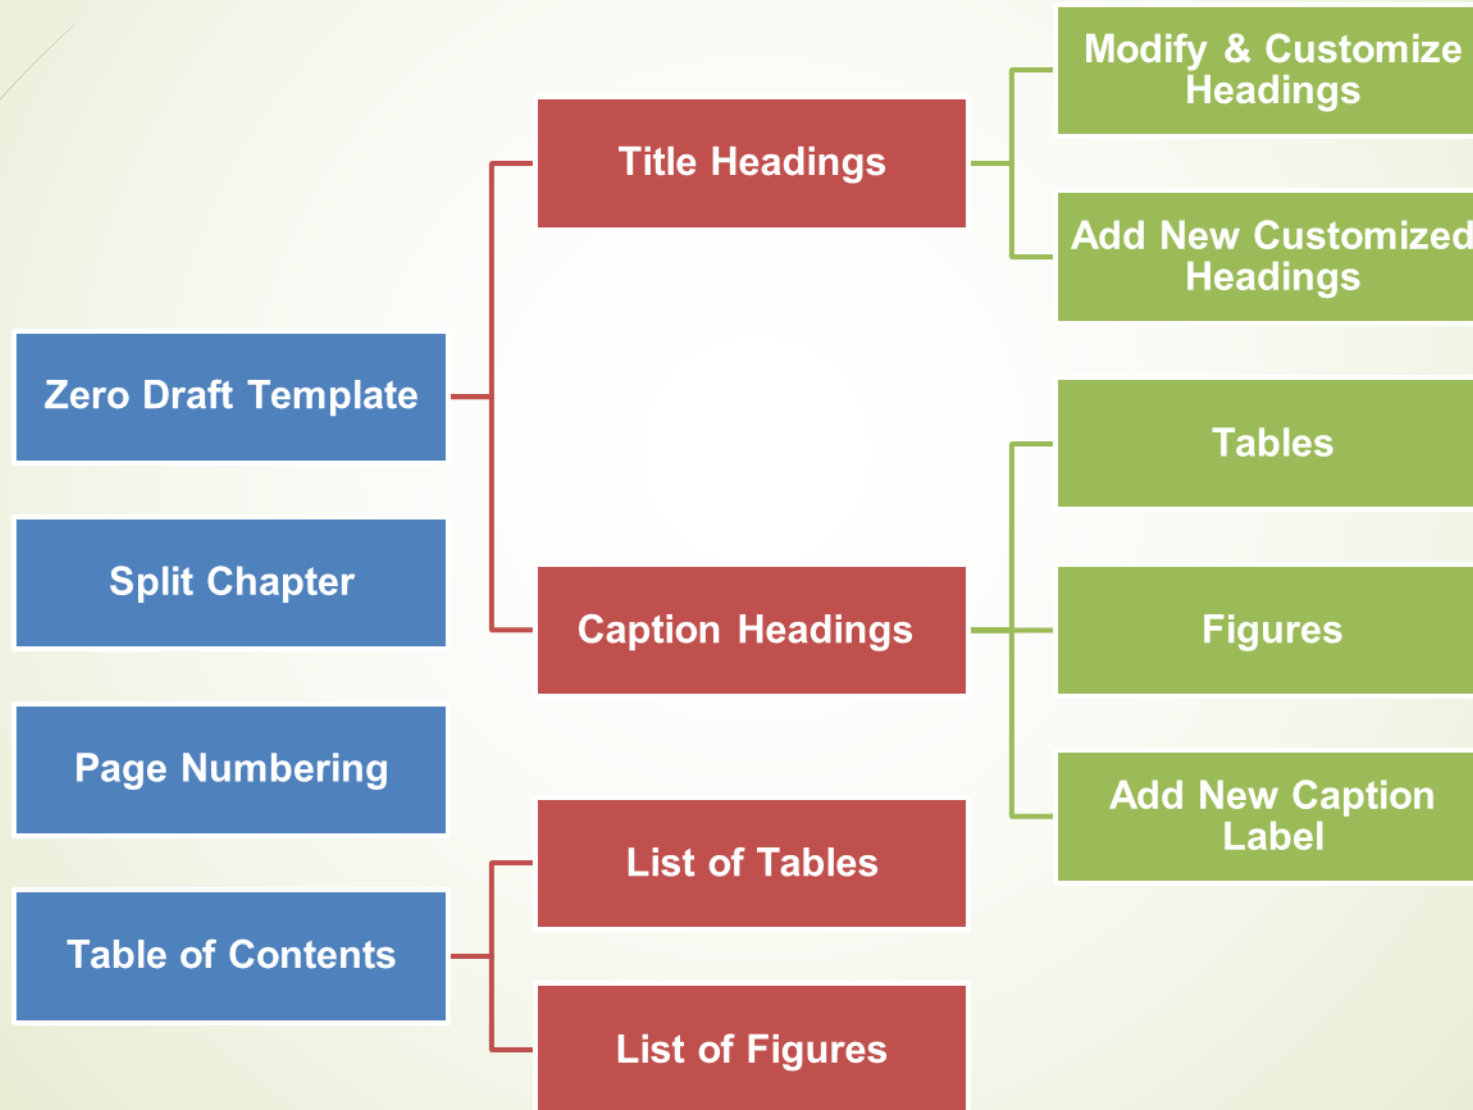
Zero Draft Template

Split Chapter

Page Numbering

Table of Contents

Title Headings

Caption Headings

List of Tables

List of Figures

Modify & Customize Headings

Add New Customized Headings

Tables

Figures

Add New Caption Label